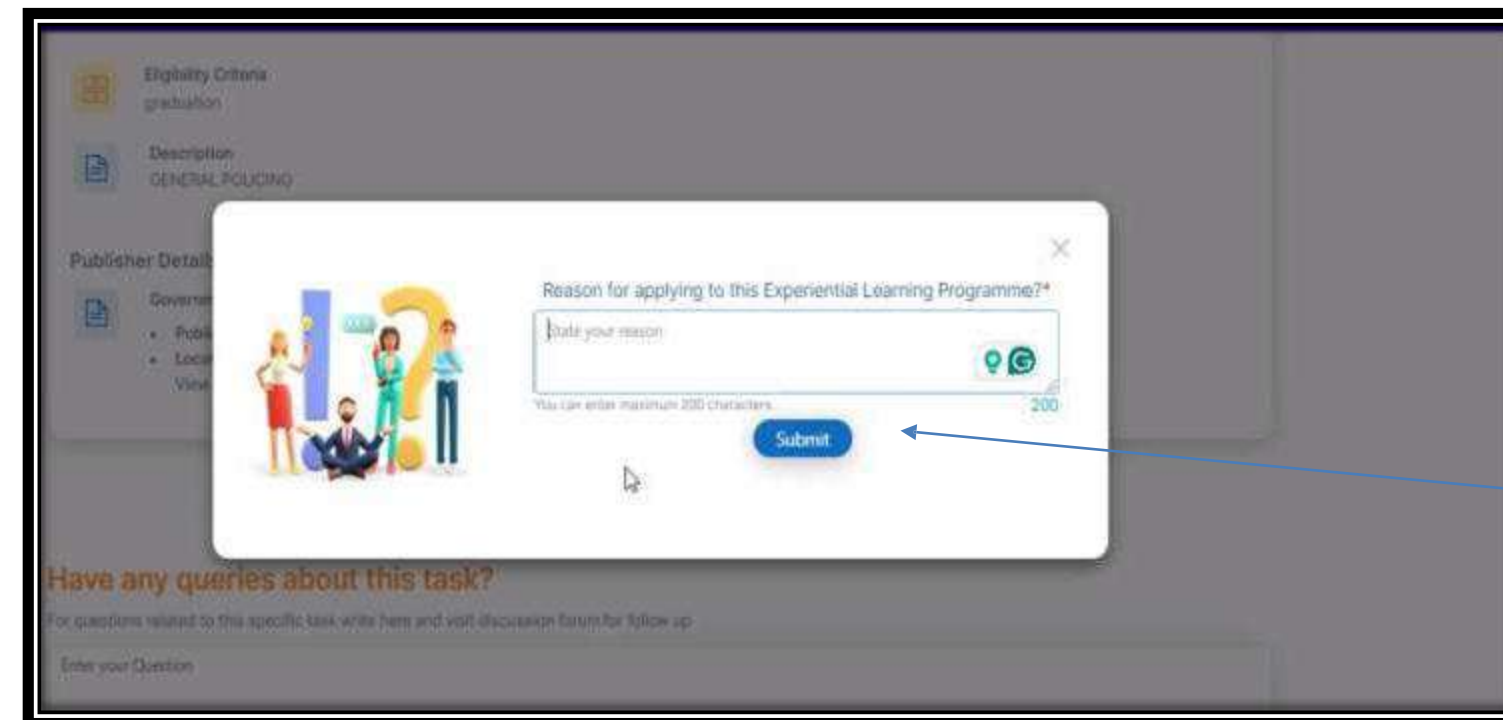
Eligibility Criteria
graduation

Description
GENERAL POLICING

Publisher Detail

Governr
• Publi
• Loca
View

Reason for applying to this Experiential Learning Programme?*

State your reason

You can enter maximum 200 characters

200

Submit

Have any queries about this task?

For questions related to this specific task write here and visit discussion forum for follow up

Enter your Question